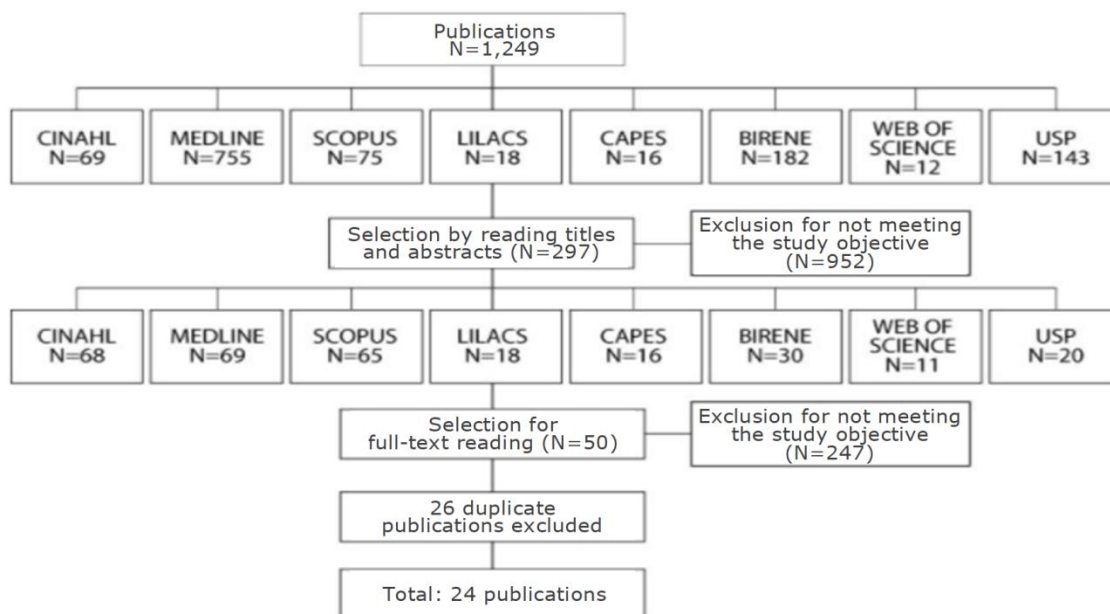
Publications
N=1,249

CINAHL
N=69

MEDLINE
N=755

SCOPUS
N=75

LILACS
N=18

CAPES
N=16

BIRENE
N=182

WEB OF SCIENCE
N=12

USP
N=143

Selection by reading titles and abstracts (N=297)

Exclusion for not meeting the study objective (N=952)

CINAHL
N=68

MEDLINE
N=69

SCOPUS
N=65

LILACS
N=18

CAPES
N=16

BIRENE
N=30

WEB OF SCIENCE
N=11

USP
N=20

Selection for full-text reading (N=50)

Exclusion for not meeting the study objective (N=247)

26 duplicate publications excluded

Total: 24 publications